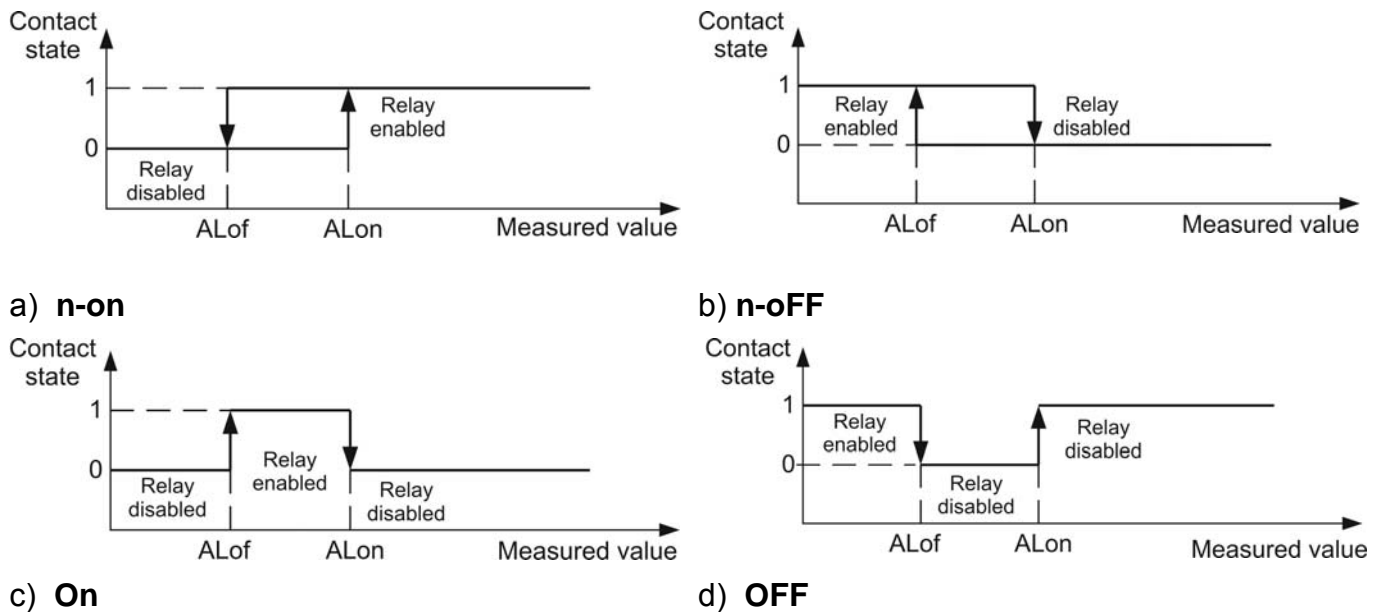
Contact state

1

0

Relay enabled

Relay disabled

ALof

ALon

Measured value

a) **n-on**

Contact state

1

0

Relay enabled

Relay disabled

ALof

ALon

Measured value

b) **n-oFF**

Contact state

1

0

Relay disabled

Relay enabled

Relay disabled

ALof

ALon

Measured value

c) **On**

Contact state

1

0

Relay enabled

Relay disabled

Relay disabled

ALof

ALon

Measured value

d) **OFF**